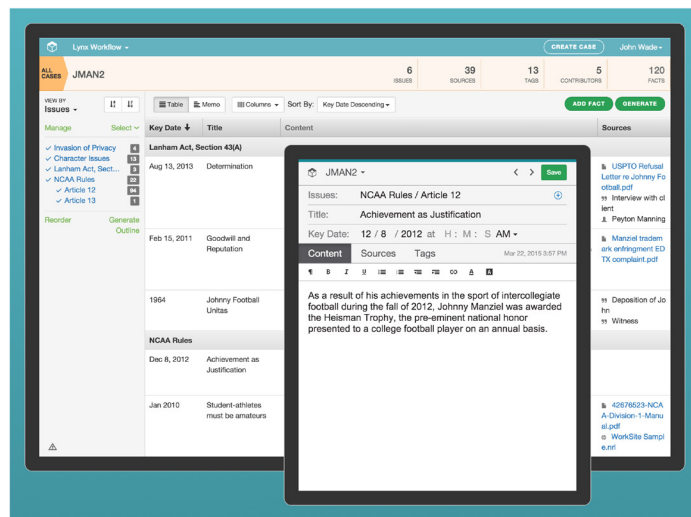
Lynx Workflow
CREATE CASE
John Wade

ALL CASES
JMAN2
6 ISSUES
39 SOURCES
13 TAGS
5 CONTRIBUTORS
120 FACTS

VIEW BY
Issues
Manage
Select
Invasion of Privacy 4
Character Issues 13
Lanham Act, Sect... 3
NCAA Rules 22
Article 12 94
Article 13 1
Reorder
Generate Outline

Table
Memo
Columns
Sort By:
Key Date Descending
ADD FACT
GENERATE

| Key Date | Title | Content | Sources |
|---|---|---|---|
| Lanham Act, Section 43(A) | | | |
| Aug 13, 2013 | Determination | | USPTO Refusal Letter re Johnny Football.pdf; Interview with client; Peyton Manning |
| Feb 15, 2011 | Goodwill and Reputation | | Manziel trademark enfringment ED TX complaint.pdf |
| 1964 | Johnny Football Unitas | | Deposition of John; Witness |
| NCAA Rules | | | |
| Dec 8, 2012 | Achievement as Justification | | |
| Jan 2010 | Student-athletes must be amateurs | | 42676523-NCAA-Division-1-Manual.pdf; WorkSite Sample.nrl |

JMAN2
Save
Issues: NCAA Rules / Article 12
Title: Achievement as Justification
Key Date: 12 / 8 / 2012 at H : M : S AM
Content
Sources
Tags
Mar 22, 2015 3:57 PM
¶ B I U
As a result of his achievements in the sport of intercollegiate football during the fall of 2012, Johnny Manziel was awarded the Heisman Trophy, the pre-eminent national honor presented to a college football player on an annual basis.